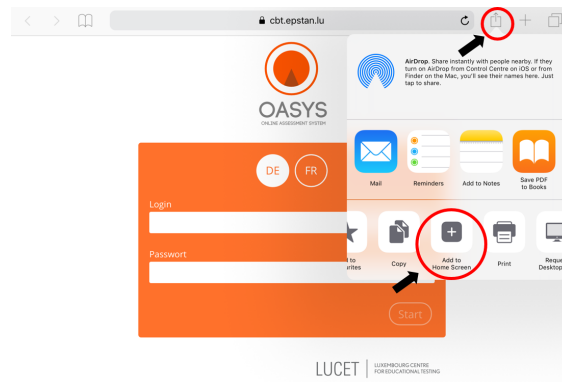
cbt.epstan.lu

OASYS
ONLINE ASSESSMENT SYSTEM

DE
FR

Login

Password

Start

AirDrop. Share instantly with people nearby. If they turn on AirDrop from Control Centre on iOS or from Finder on the Mac, you'll see their names here. Just tap to share.

Mail
Reminders
Add to Notes
Save PDF to Books

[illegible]d to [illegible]rites
Copy
Add to Home Screen
Print
Reque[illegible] Desktop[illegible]

LUCET
LUXEMBOURG CENTRE FOR EDUCATIONAL TESTING